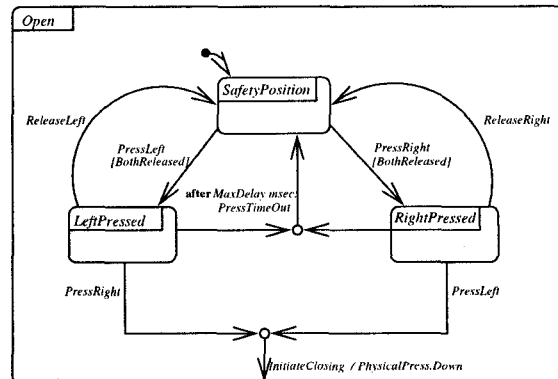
Open

SafetyPosition

ReleaseLeft

PressLeft
[BothReleased]

PressRight
[BothReleased]

ReleaseRight

after MaxDelay msec:
PressTimeOut

LeftPressed

RightPressed

PressRight

PressLeft

InitiateClosing / PhysicalPress.Down